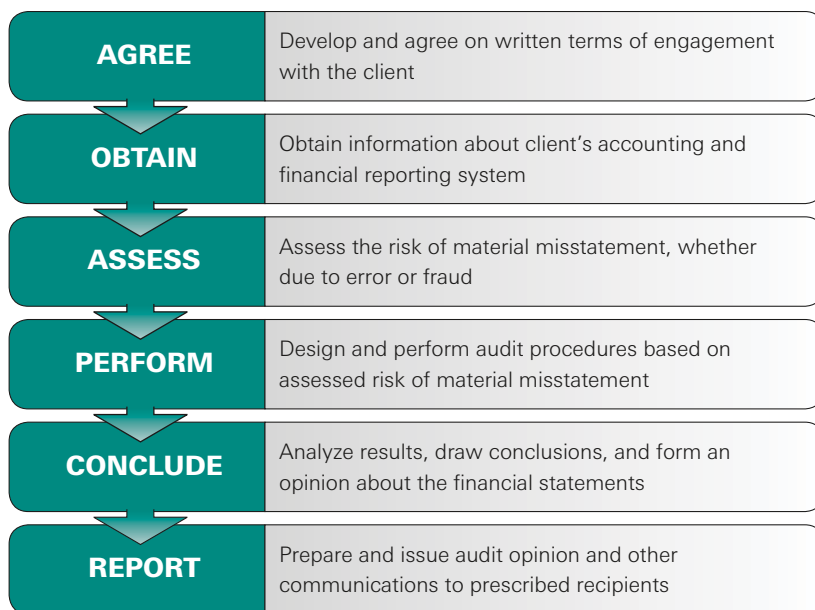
AGREE
Develop and agree on written terms of engagement with the client

OBTAIN
Obtain information about client’s accounting and financial reporting system

ASSESS
Assess the risk of material misstatement, whether due to error or fraud

PERFORM
Design and perform audit procedures based on assessed risk of material misstatement

CONCLUDE
Analyze results, draw conclusions, and form an opinion about the financial statements

REPORT
Prepare and issue audit opinion and other communications to prescribed recipients